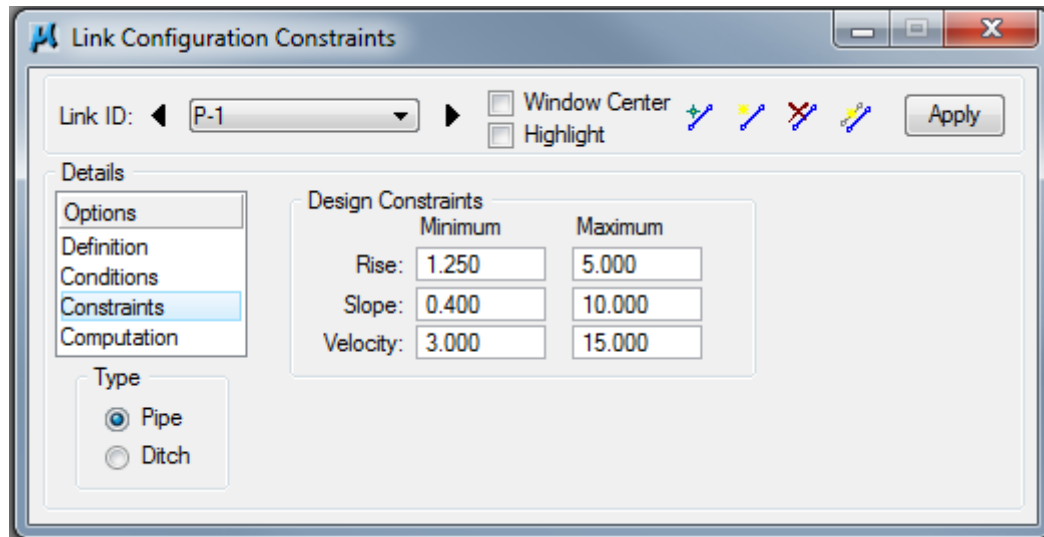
Link Configuration Constraints

Link ID: P-1
Window Center
Highlight
Apply

Details

Options
Definition
Conditions
Constraints
Computation

Design Constraints

| | Minimum | Maximum |
|---|---|---|
| Rise: | 1.250 | 5.000 |
| Slope: | 0.400 | 10.000 |
| Velocity: | 3.000 | 15.000 |

Type
Pipe
Ditch